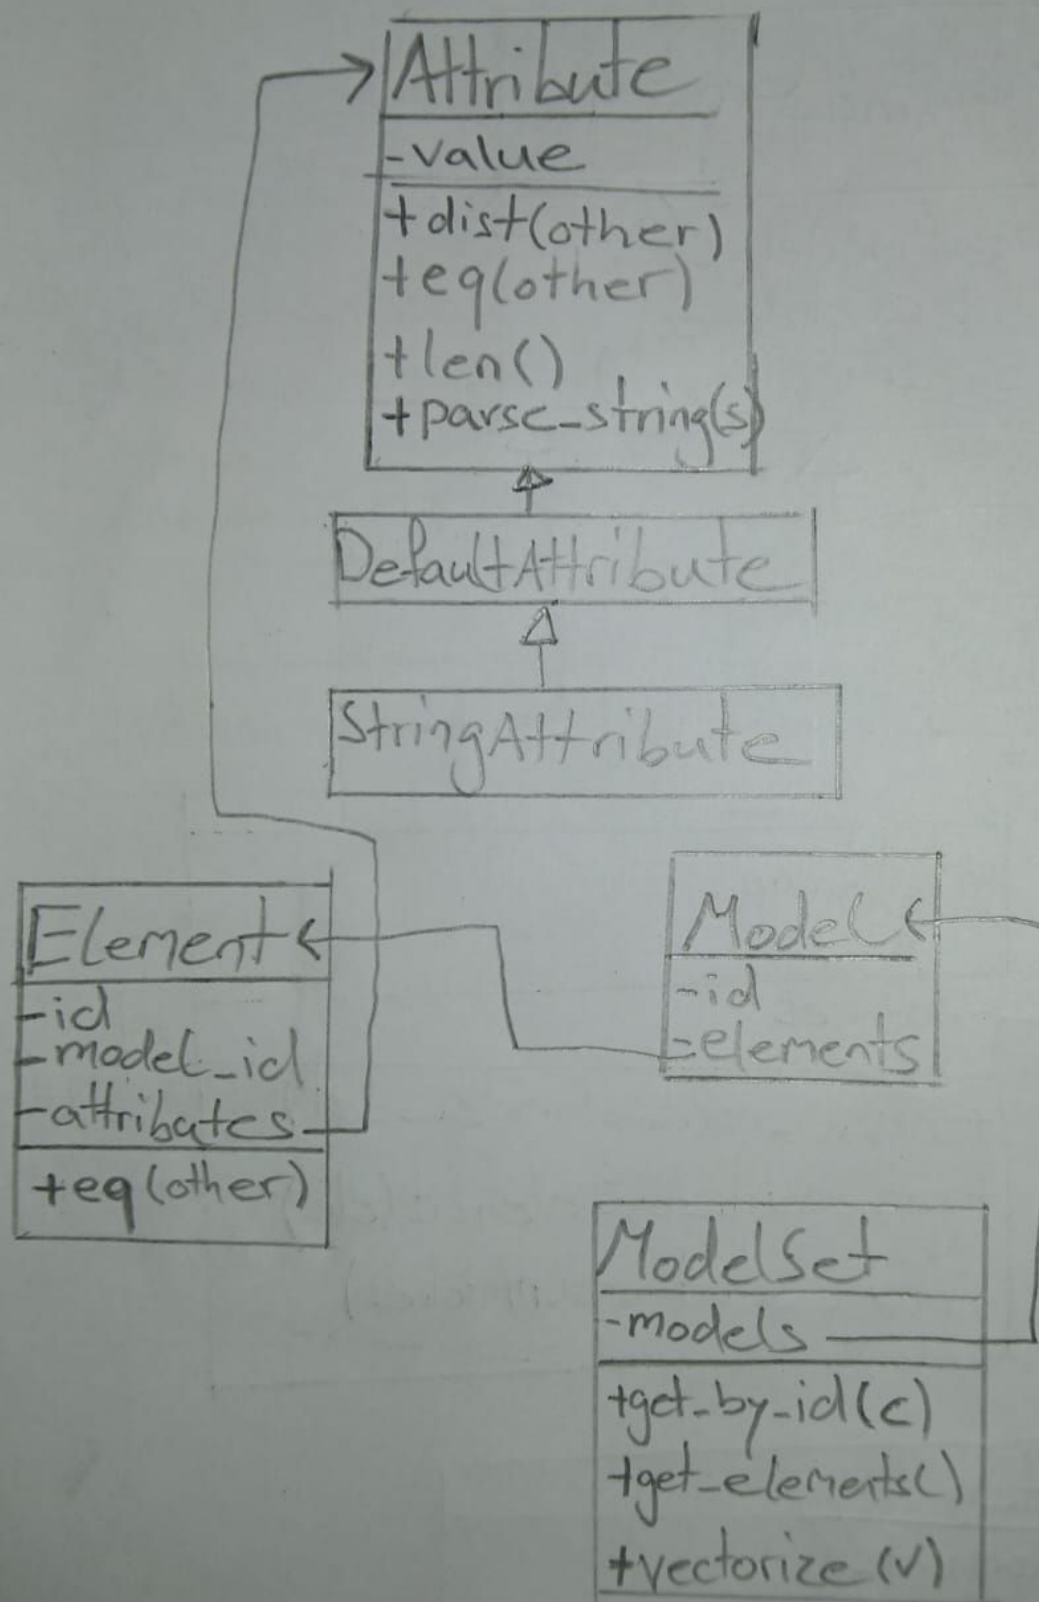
Attribute
-value
+dist(other)
+eq(other)
+len()
+parse_string(s)

DefaultAttribute

StringAttribute

Element
-id
-model_id
-attribates
+eq(other)

Model
-id
-elements

ModelSet
-models
+get-by-id(c)
+get_elements()
+vectorize(v)